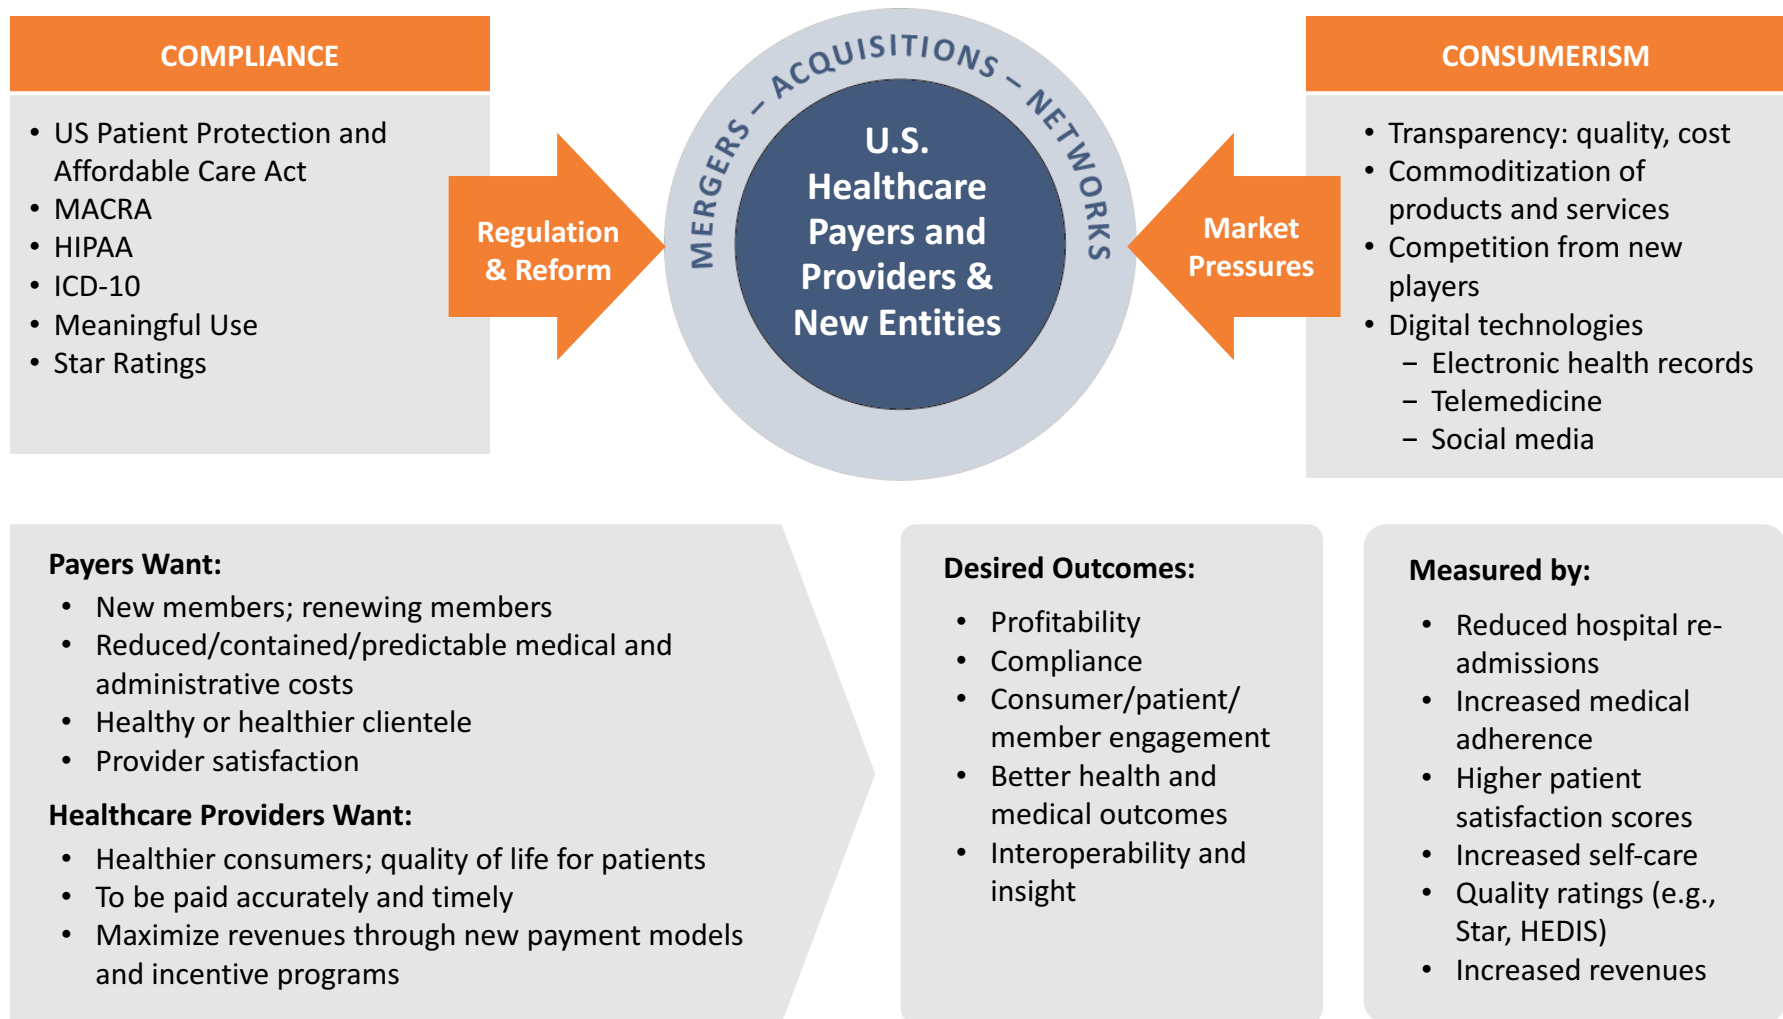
COMPLIANCE

- US Patient Protection and Affordable Care Act
- MACRA
- HIPAA
- ICD-10
- Meaningful Use
- Star Ratings

Regulation & Reform

MERGERS – ACQUISITIONS – NETWORKS

U.S. Healthcare Payers and Providers & New Entities

Market Pressures

CONSUMERISM

- Transparency: quality, cost
- Commoditization of products and services
- Competition from new players
- Digital technologies
  – Electronic health records
  – Telemedicine
  – Social media

Payers Want:
- New members; renewing members
- Reduced/contained/predictable medical and administrative costs
- Healthy or healthier clientele
- Provider satisfaction

Healthcare Providers Want:
- Healthier consumers; quality of life for patients
- To be paid accurately and timely
- Maximize revenues through new payment models and incentive programs

Desired Outcomes:
- Profitability
- Compliance
- Consumer/patient/ member engagement
- Better health and medical outcomes
- Interoperability and insight

Measured by:
- Reduced hospital re-admissions
- Increased medical adherence
- Higher patient satisfaction scores
- Increased self-care
- Quality ratings (e.g., Star, HEDIS)
- Increased revenues